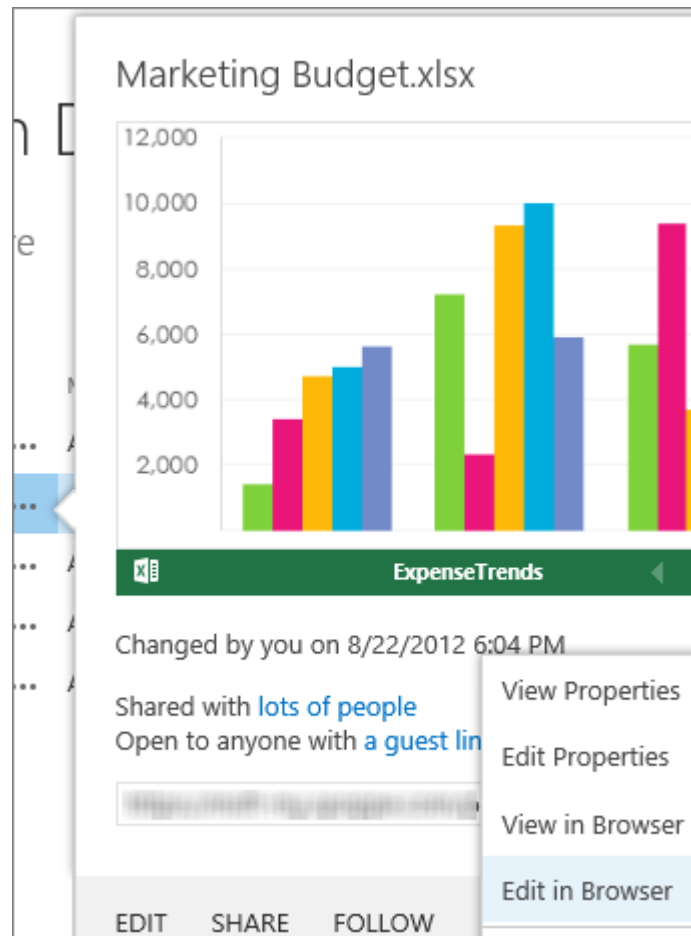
Marketing Budget.xlsx

12,000
10,000
8,000
6,000
4,000
2,000

ExpenseTrends

Changed by you on 8/22/2012 6:04 PM

Shared with lots of people
Open to anyone with a guest lin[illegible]

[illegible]

View Properties
Edit Properties
View in Browser
Edit in Browser

EDIT SHARE FOLLOW